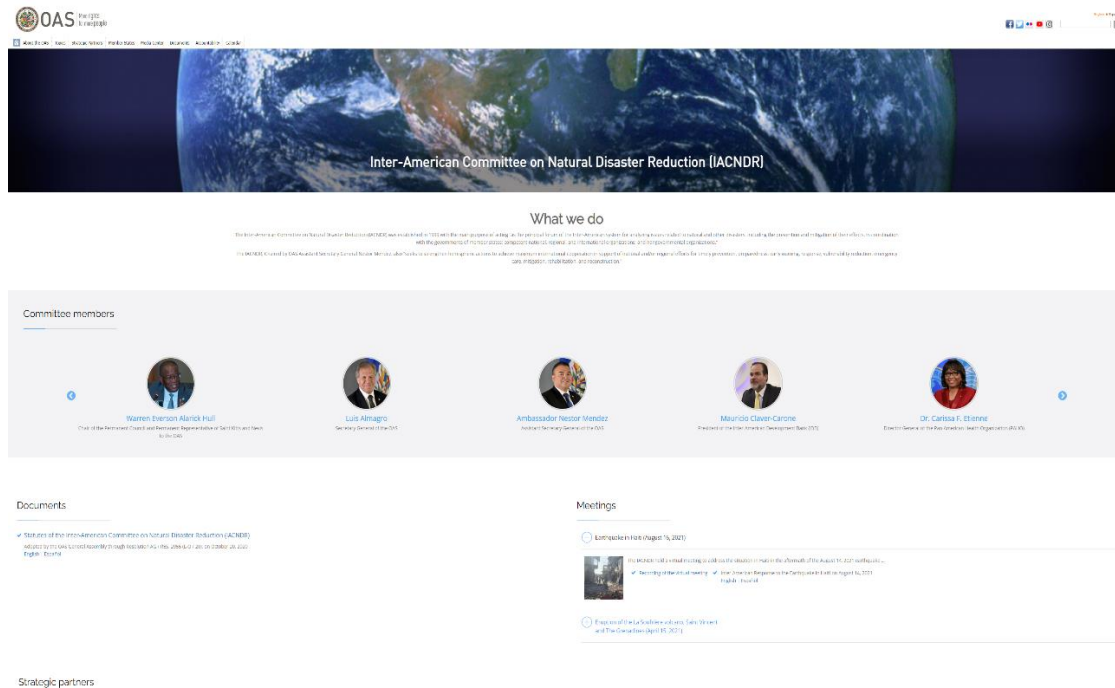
OAS More rights for more people

About the OAS | News | Structure | Members | Member States | Media Center | Documents | Accountability | Calendar

Inter-American Committee on Natural Disaster Reduction (IACNDR)

What we do

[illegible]

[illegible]

Committee members

Warren Everson Alarick Hull
Chair of the Permanent Council and Permanent Representative of Saint Kitts and Nevis to the OAS

Luis Almagro
Secretary General of the OAS

Ambassador Nestor Mendez
Assistant Secretary General of the OAS

Mauricio Claver-Carone
President of the Inter-American Development Bank (IDB)

Dr. Carissa F. Etienne
Director General of the Pan American Health Organization (PAHO)

Documents

Statutes of the Inter-American Committee on Natural Disaster Reduction (IACNDR)
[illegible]
English | Español

Meetings

Earthquake in Haiti (August 14, 2021)

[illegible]
Recording of the virtual meeting | Inter-American Response to the Earthquake in Haiti on August 14, 2021
English | Español

Eruption of the La Soufrière volcano, Saint Vincent and The Grenadines (April 09, 2021)

Strategic partners